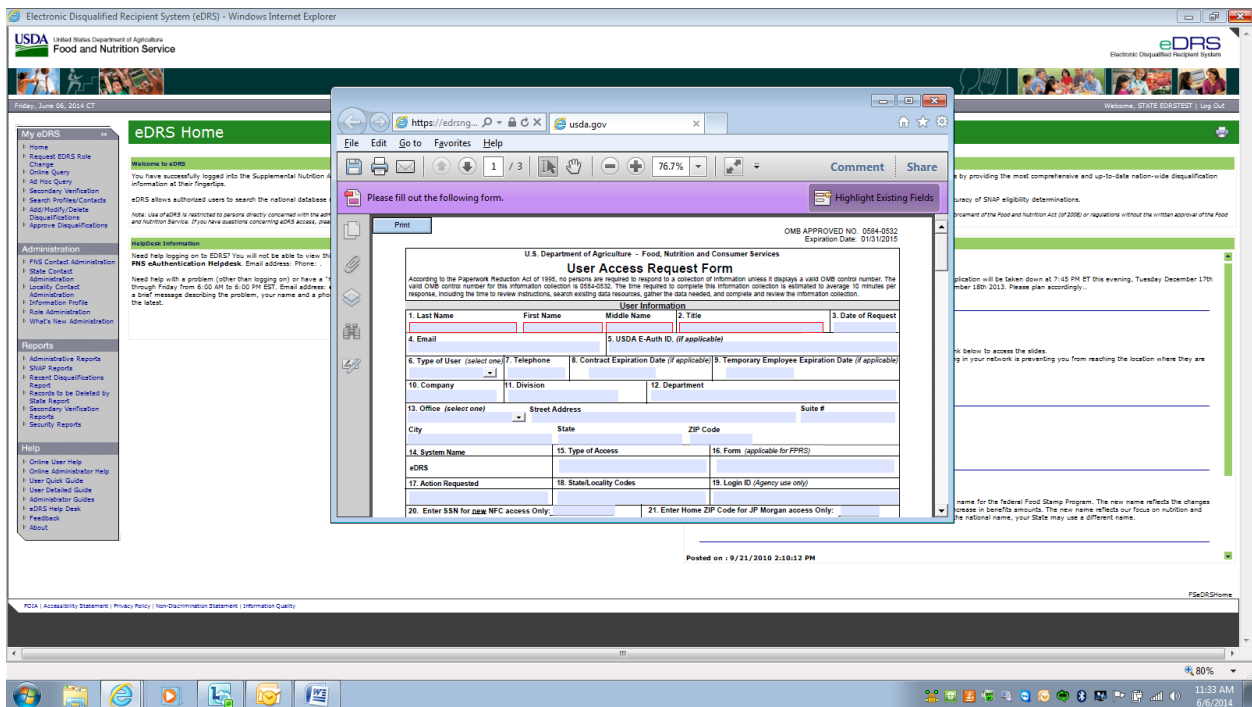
Electronic Disqualified Recipient System (eDRS) - Windows Internet Explorer

USDA United States Department of Agriculture Food and Nutrition Service

eDRS Electronic Disqualified Recipient System

Friday, June 06, 2014 CT

Welcome, STATE EDRSTEST | Log Out

My eDRS
Home
Request EDRS Role Change
Online Query
Ad Hoc Query
Secondary Verification
Search Profiles/Contacts
Add/Modify/Delete Disqualifications
Approve Disqualifications

Administration
FNS Contact Administration
State Contact Administration
Locality Contact Administration
Information Profile
Role Administration
What's New Administration

Reports
Administrative Reports
SNAP Reports
Recent Disqualifications Report
Records to be Deleted by State Report
Secondary Verification Reports
Security Reports

Help
Online User Help
Online Administrator Help
User Quick Guide
User Detailed Guide
Administrator Guides
eDRS Help Desk
Feedback
About

eDRS Home

Welcome to eDRS

You have successfully logged into the Supplemental Nutrition A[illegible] by providing the most comprehensive and up-to-date nation-wide disqualification information at their fingertips.

eDRS allows authorized users to search the national database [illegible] uracy of SNAP eligibility determinations.

Note: Use of eDRS is restricted to persons directly concerned with the adm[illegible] orcement of the Food and Nutrition Act (of 2008) or regulations without the written approval of the Food and Nutrition Service. If you have questions concerning eDRS access, plea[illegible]

HelpDesk Information

Need help logging on to EDRS? You will not be able to view thi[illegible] FNS eAuthentication Helpdesk. Email address: Phone: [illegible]

Need help with a problem (other than logging on) or have a "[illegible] through Friday from 6:00 AM to 6:00 PM EST. Email address: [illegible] a brief message describing the problem, your name and a pho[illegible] the latest.

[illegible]plication will be taken down at 7:45 PM ET this evening, Tuesday December 17th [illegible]mber 18th 2013. Please plan accordingly..

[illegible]k below to access the slides.
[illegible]g in your network is preventing you from reaching the location where they are

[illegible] name for the federal Food Stamp Program. The new name reflects the changes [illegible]crease in benefits amounts. The new name reflects our focus on nutrition and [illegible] the national name, your State may use a different name.

Posted on : 9/21/2010 2:10:12 PM

FSeDRSHome

FOIA | Accessibility Statement | Privacy Policy | Non-Discrimination Statement | Information Quality

https://edrsng... usda.gov

File Edit Go to Favorites Help

1 / 3 76.7% Comment Share

Please fill out the following form. Highlight Existing Fields

Print

OMB APPROVED NO. 0584-0532
Expiration Date: 01/31/2015

U.S. Department of Agriculture - Food, Nutrition and Consumer Services

User Access Request Form

According to the Paperwork Reduction Act of 1995, no persons are required to respond to a collection of information unless it displays a valid OMB control number. The valid OMB control number for this information collection is 0584-0532. The time required to complete this information collection is estimated to average 10 minutes per response, including the time to review instructions, search existing data resources, gather the data needed, and complete and review the information collection.

User Information

1. Last Name | First Name | Middle Name | 2. Title | 3. Date of Request
4. Email | 5. USDA E-Auth ID. (if applicable)
6. Type of User (select one) | 7. Telephone | 8. Contract Expiration Date (if applicable) | 9. Temporary Employee Expiration Date (if applicable)
10. Company | 11. Division | 12. Department
13. Office (select one) | Street Address | Suite #
City | State | ZIP Code
14. System Name | 15. Type of Access | 16. Form (applicable for FPRS)
eDRS
17. Action Requested | 18. State/Locality Codes | 19. Login ID (Agency use only)
20. Enter SSN for new NFC access Only: | 21. Enter Home ZIP Code for JP Morgan access Only:

80%

11:33 AM
6/6/2014